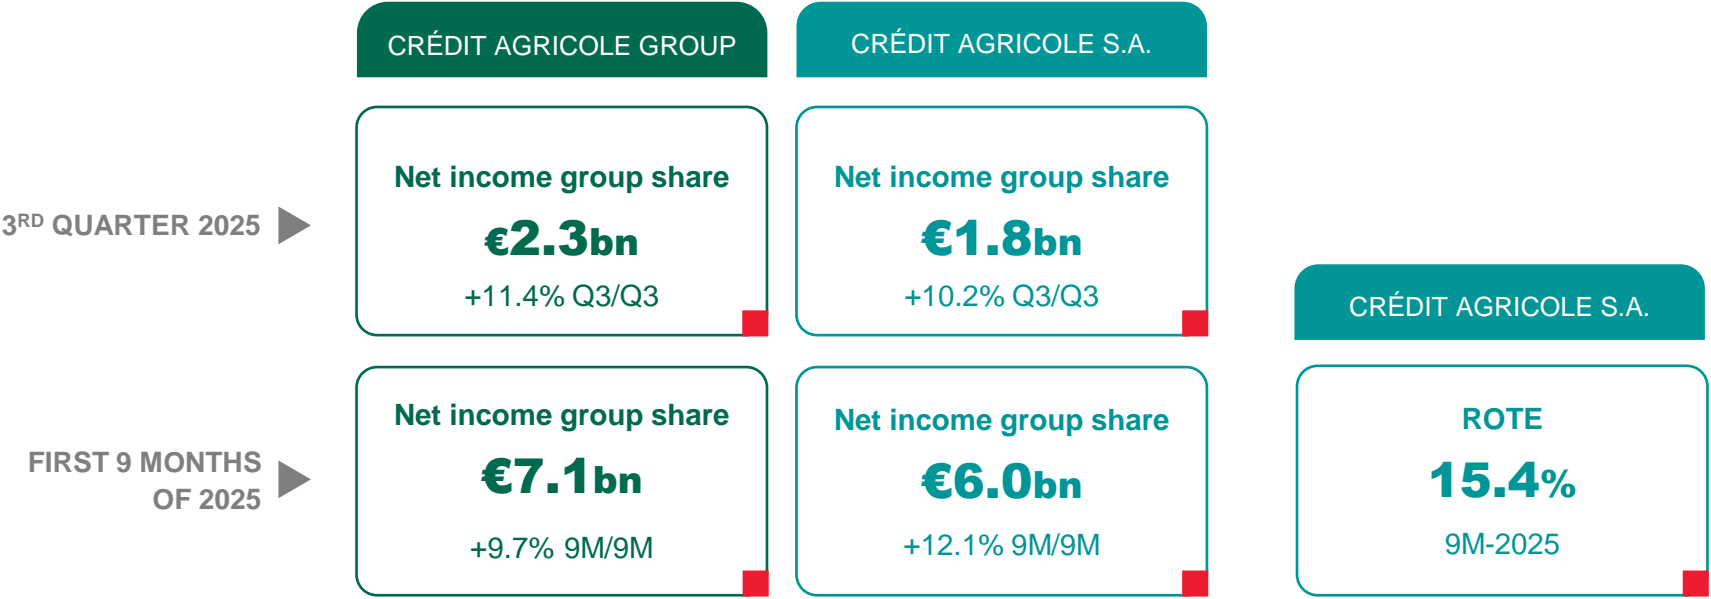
CRÉDIT AGRICOLE GROUP

CRÉDIT AGRICOLE S.A.

$3^{RD}$ QUARTER 2025

Net income group share
€2.3bn
+11.4% Q3/Q3

Net income group share
€1.8bn
+10.2% Q3/Q3

CRÉDIT AGRICOLE S.A.

FIRST 9 MONTHS OF 2025

Net income group share
€7.1bn
+9.7% 9M/9M

Net income group share
€6.0bn
+12.1% 9M/9M

ROTE
15.4%
9M-2025